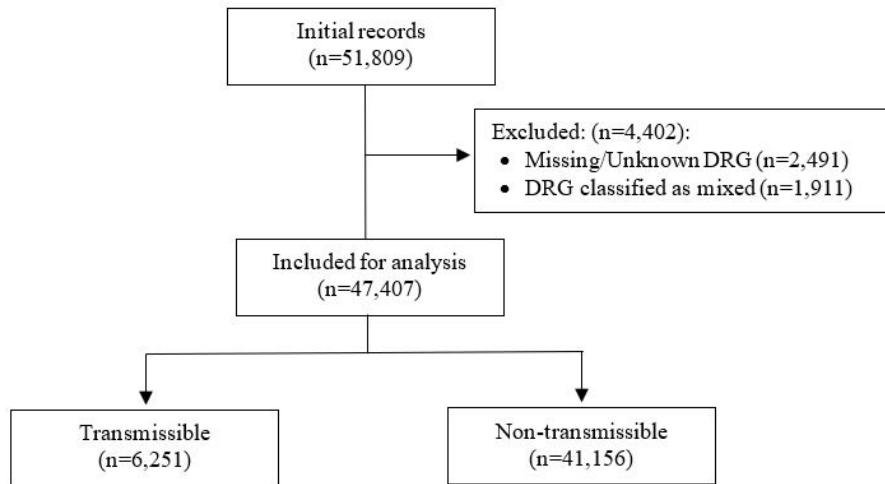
Initial records
(n=51,809)

Excluded: (n=4,402):
- Missing/Unknown DRG (n=2,491)
- DRG classified as mixed (n=1,911)

Included for analysis
(n=47,407)

Transmissible
(n=6,251)

Non-transmissible
(n=41,156)